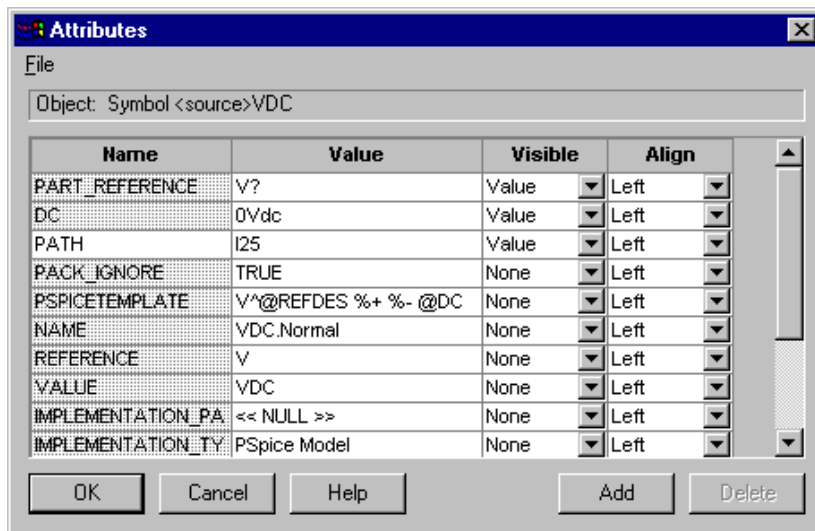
Attributes

File

Object: Symbol <source>VDC

| Name | Value | Visible | Align |
|---|---|---|---|
| PART_REFERENCE | V? | Value | Left |
| DC | 0Vdc | Value | Left |
| PATH | I25 | Value | Left |
| PACK_IGNORE | TRUE | None | Left |
| PSPICETEMPLATE | V^@REFDES %+ %- @DC | None | Left |
| NAME | VDC.Normal | None | Left |
| REFERENCE | V | None | Left |
| VALUE | VDC | None | Left |
| IMPLEMENTATION_PA | << NULL >> | None | Left |
| IMPLEMENTATION_TY | PSpice Model | None | Left |

OK Cancel Help Add Delete